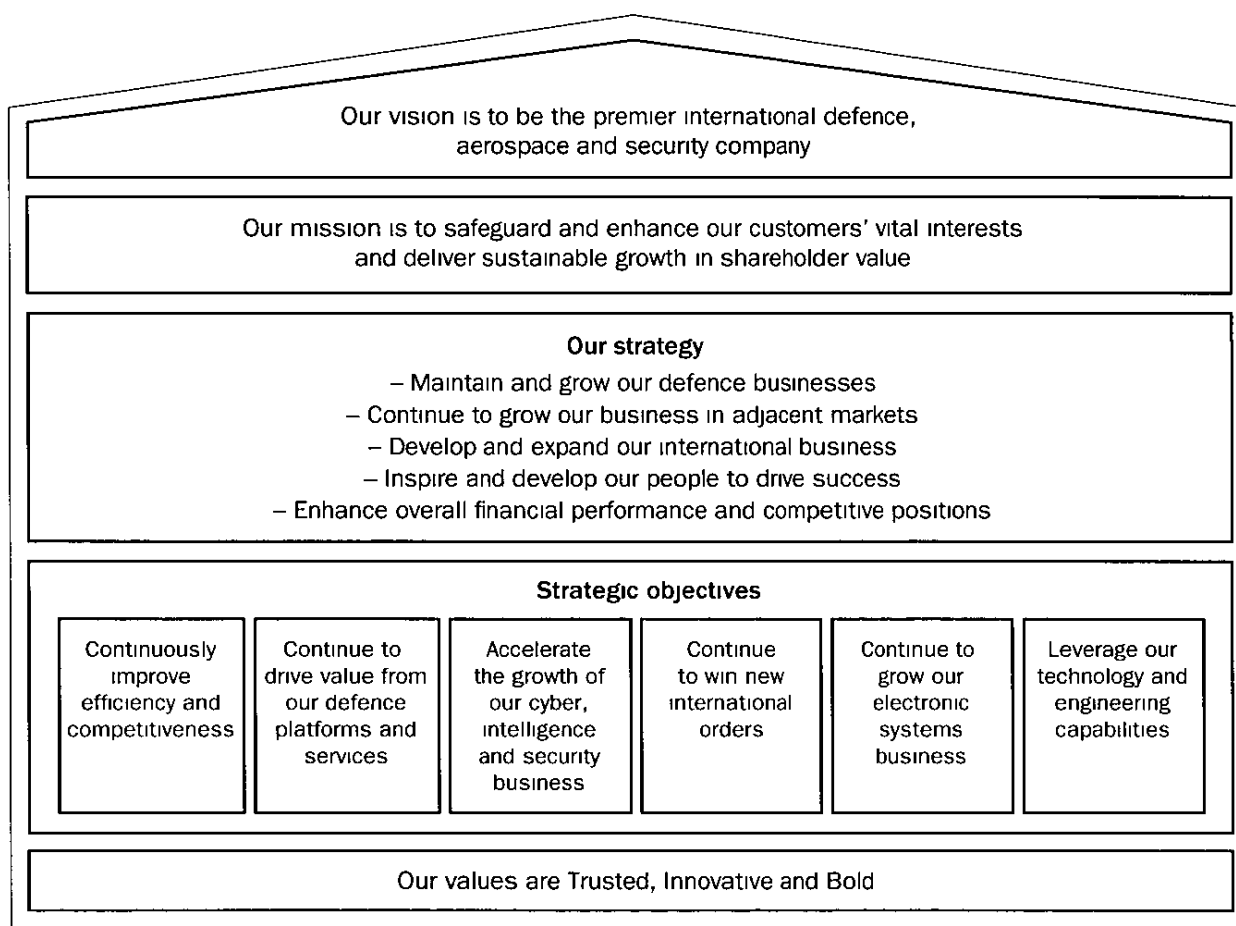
Our vision is to be the premier international defence, aerospace and security company

Our mission is to safeguard and enhance our customers' vital interests and deliver sustainable growth in shareholder value

Our strategy
– Maintain and grow our defence businesses
– Continue to grow our business in adjacent markets
– Develop and expand our international business
– Inspire and develop our people to drive success
– Enhance overall financial performance and competitive positions

Strategic objectives

Continuously improve efficiency and competitiveness

Continue to drive value from our defence platforms and services

Accelerate the growth of our cyber, intelligence and security business

Continue to win new international orders

Continue to grow our electronic systems business

Leverage our technology and engineering capabilities

Our values are Trusted, Innovative and Bold